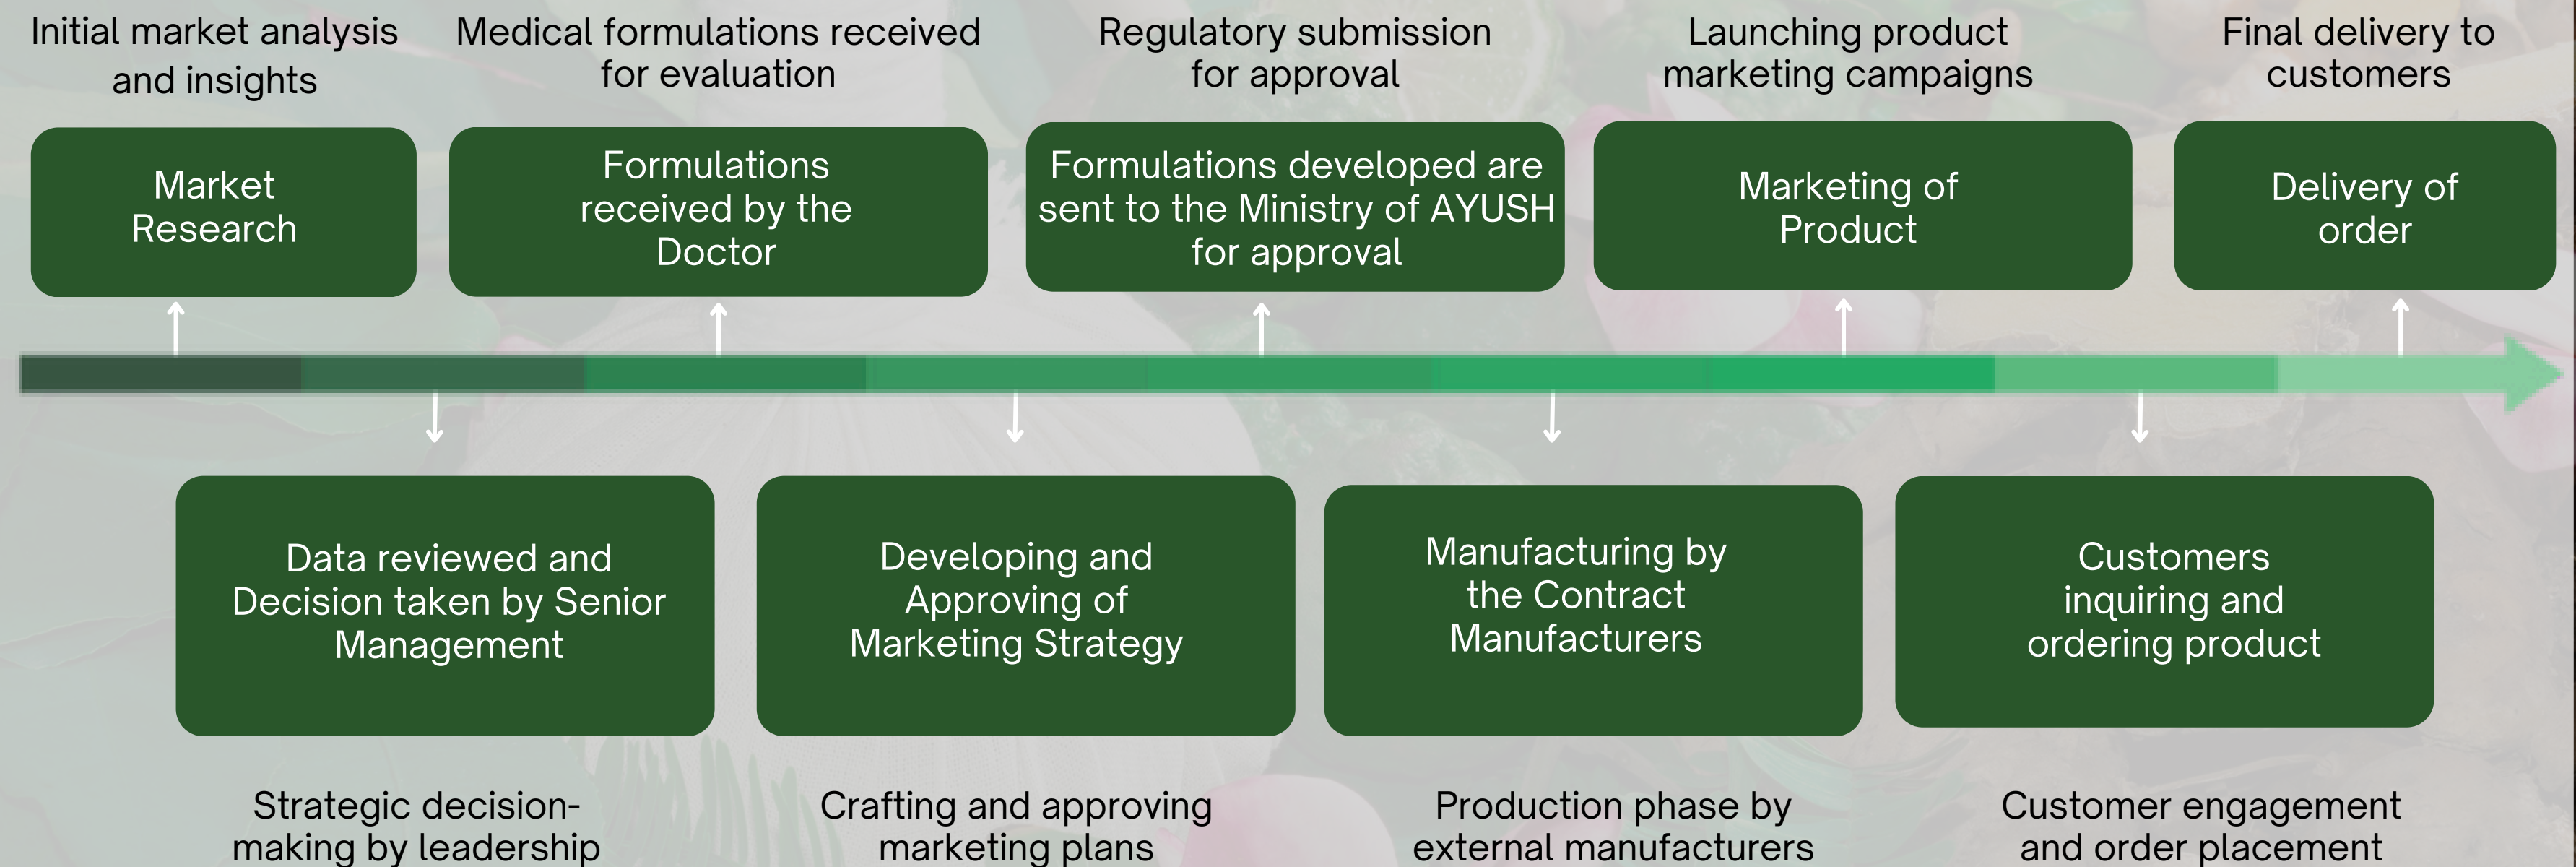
Initial market analysis and insights

Market Research

Medical formulations received for evaluation

Formulations received by the Doctor

Regulatory submission for approval

Formulations developed are sent to the Ministry of AYUSH for approval

Launching product marketing campaigns

Marketing of Product

Final delivery to customers

Delivery of order

Data reviewed and Decision taken by Senior Management

Strategic decision-making by leadership

Developing and Approving of Marketing Strategy

Crafting and approving marketing plans

Manufacturing by the Contract Manufacturers

Production phase by external manufacturers

Customers inquiring and ordering product

Customer engagement and order placement